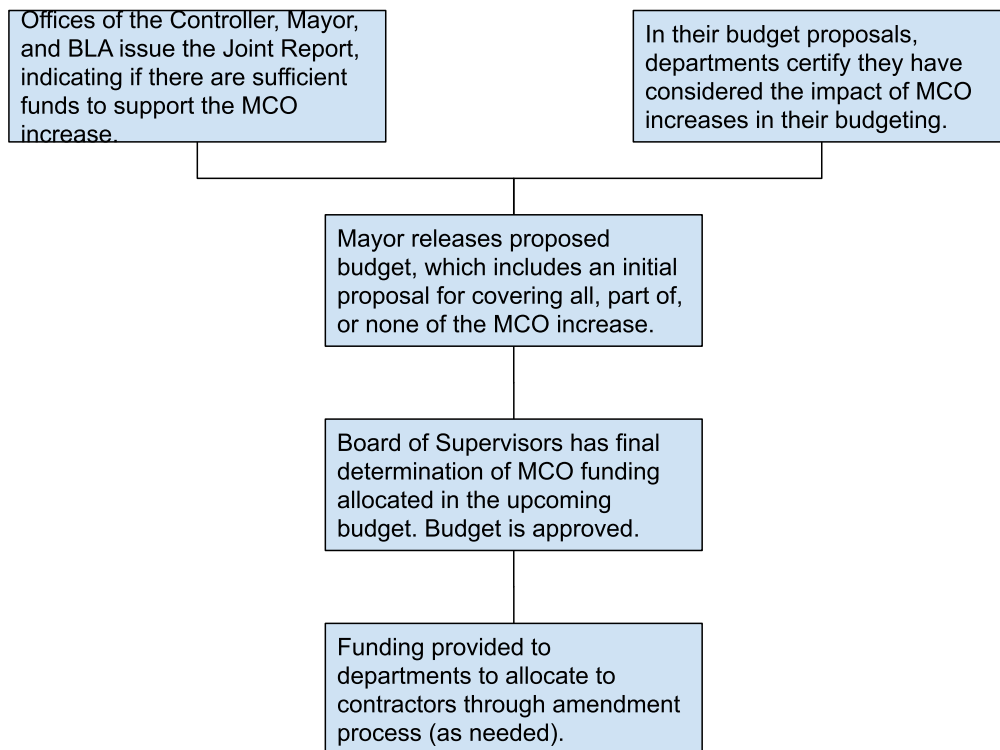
Offices of the Controller, Mayor, and BLA issue the Joint Report, indicating if there are sufficient funds to support the MCO increase.

In their budget proposals, departments certify they have considered the impact of MCO increases in their budgeting.

Mayor releases proposed budget, which includes an initial proposal for covering all, part of, or none of the MCO increase.

Board of Supervisors has final determination of MCO funding allocated in the upcoming budget. Budget is approved.

Funding provided to departments to allocate to contractors through amendment process (as needed).